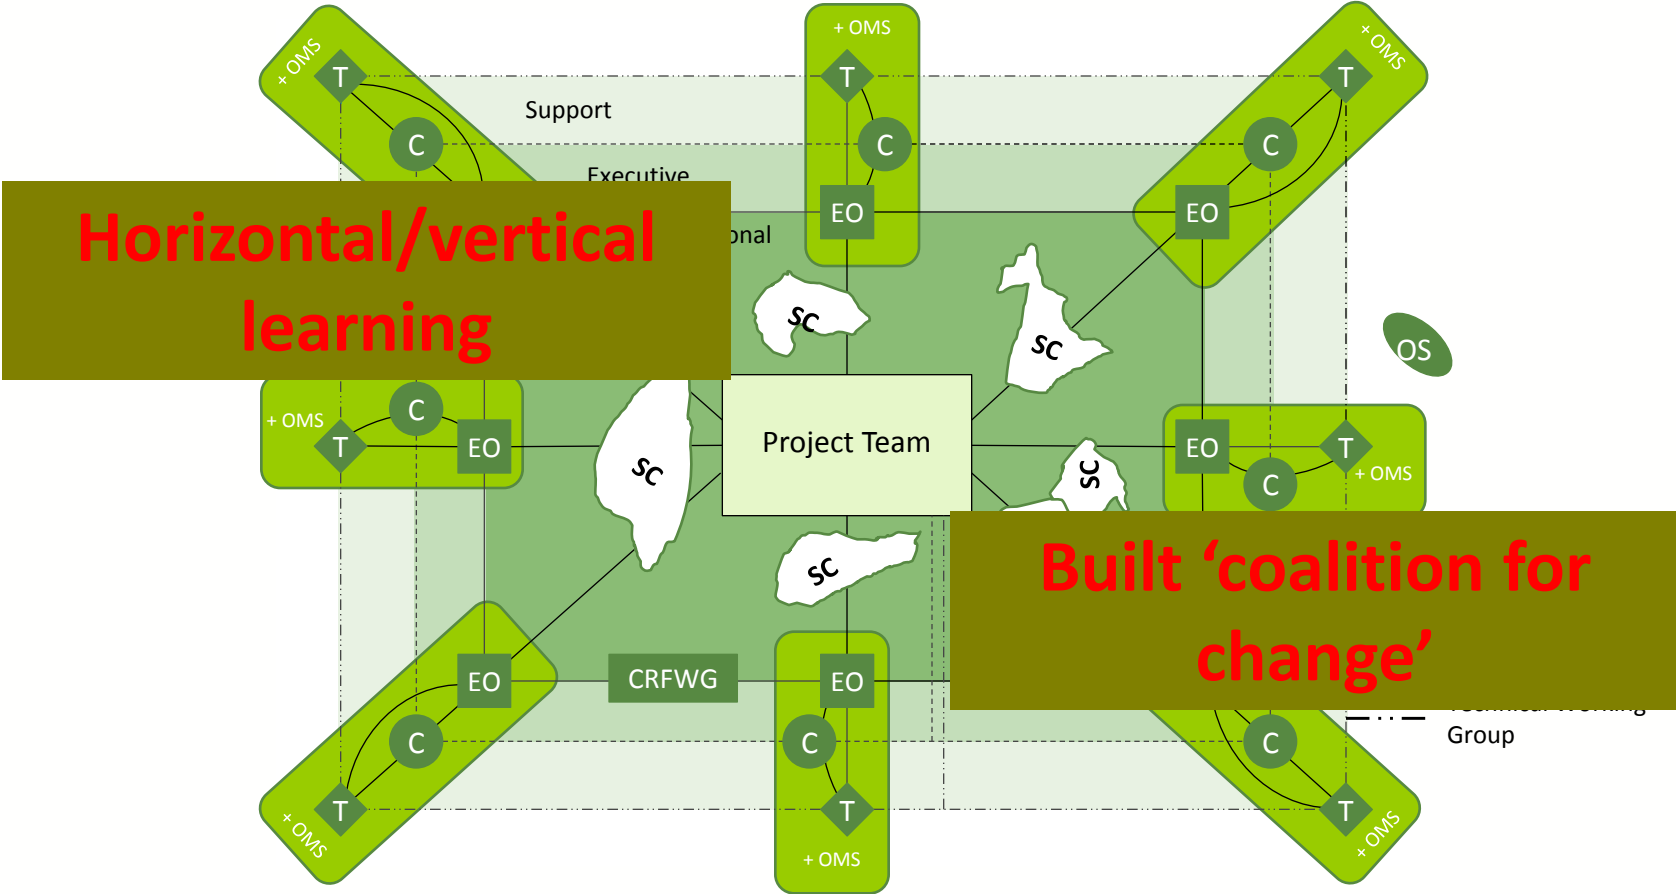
+ OMS

T

C

+ OMS

T

C

EO

+ OMS

T

C

EO

Support

Executive

Horizontal/vertical learning

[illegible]onal

SC

SC

OS

Project Team

+ OMS

C

T

EO

SC

EO

T

C

+ OMS

SC

SC

Built 'coalition for change'

EO

C

T

+ OMS

CRFWG

EO

C

T

+ OMS

C

T

+ OMS

Group